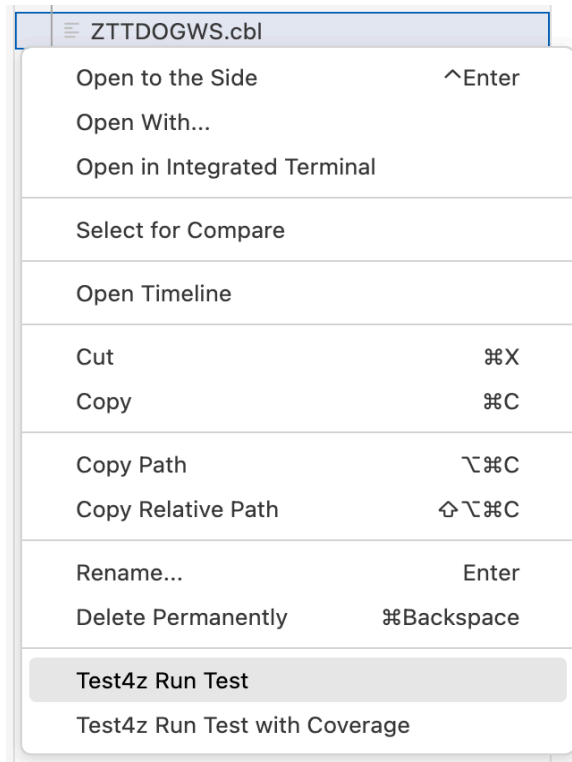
ZTTDOGWS.cbl

Open to the Side ^Enter
Open With...
Open in Integrated Terminal

Select for Compare

Open Timeline

Cut ⌘X
Copy ⌘C

Copy Path ⌥⌘C
Copy Relative Path ⇧⌥⌘C

Rename... Enter
Delete Permanently ⌘Backspace

Test4z Run Test
Test4z Run Test with Coverage